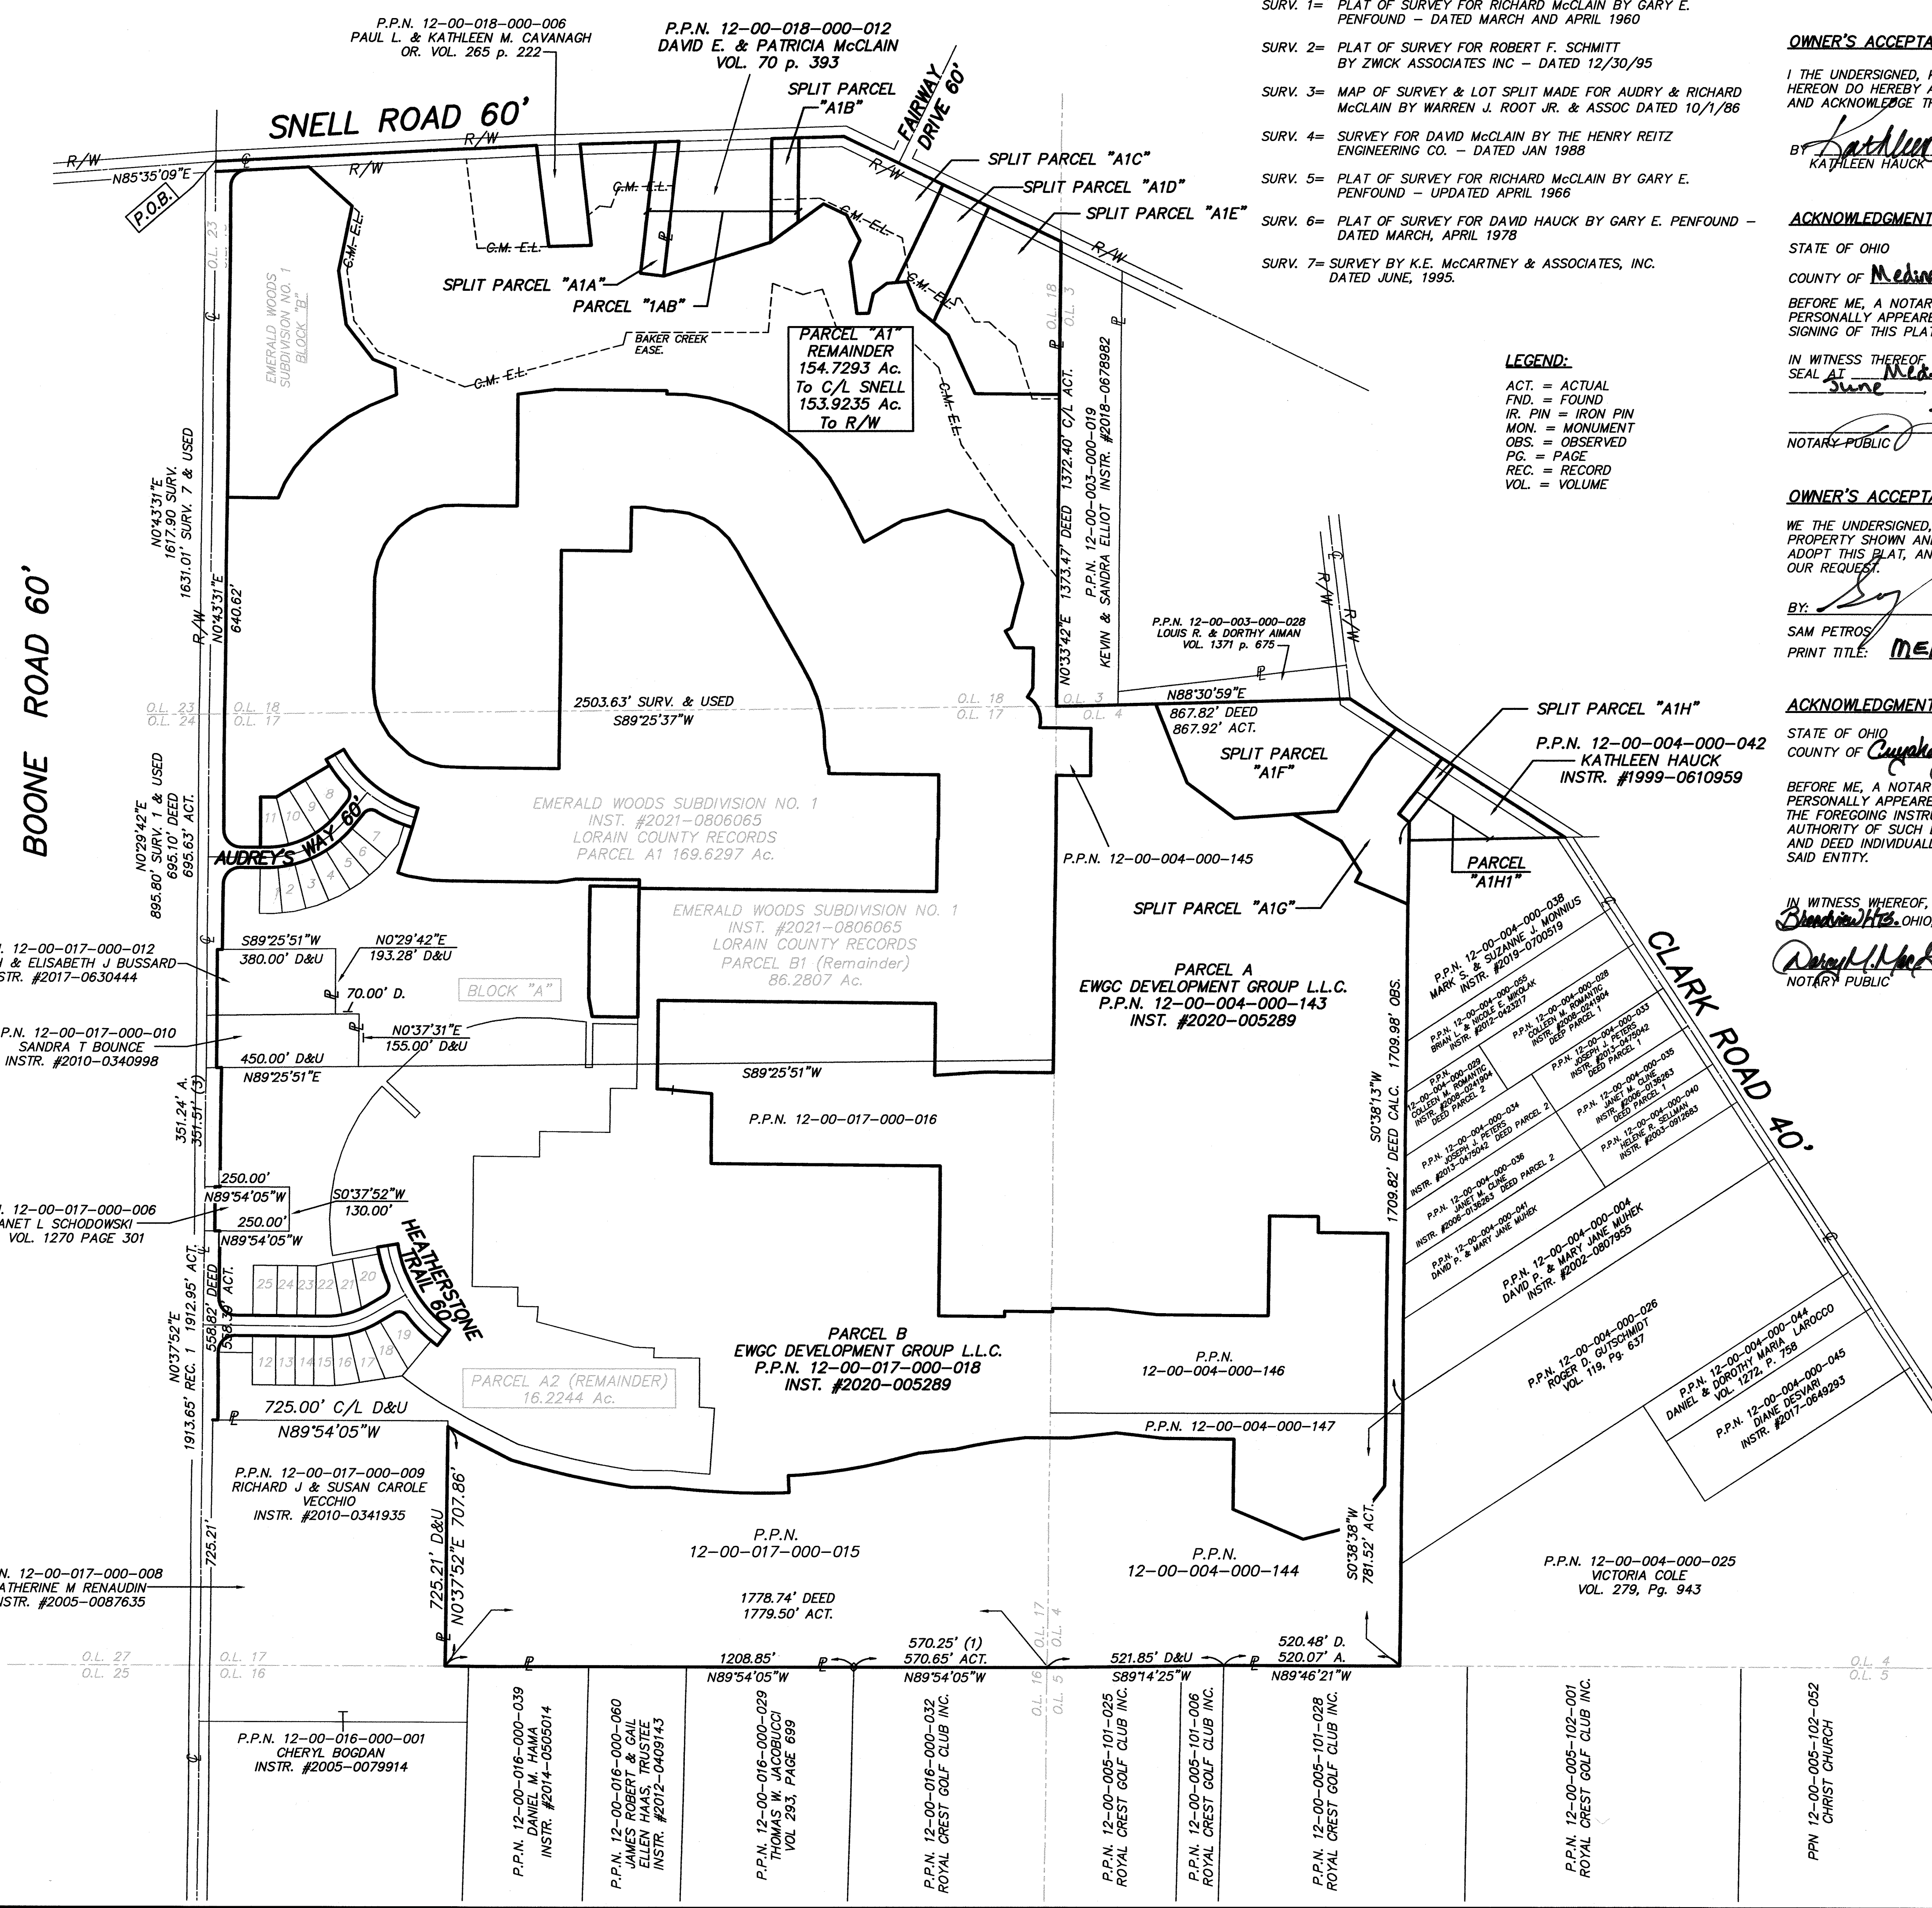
SURV. 1= PLAT OF SURVEY FOR RICHARD McCLAIN BY GARY E. PENFOUND – DATED MARCH AND APRIL 1960

SURV. 2= PLAT OF SURVEY FOR ROBERT F. SCHMITT BY ZWICK ASSOCIATES INC – DATED 12/30/95

SURV. 3= MAP OF SURVEY & LOT SPLIT MADE FOR AUDRY & RICHARD McCLAIN BY WARREN J. ROOT JR. & ASSOC DATED 10/1/86

SURV. 4= SURVEY FOR DAVID McCLAIN BY THE HENRY REITZ ENGINEERING CO. – DATED JAN 1988

SURV. 5= PLAT OF SURVEY FOR RICHARD McCLAIN BY GARY E. PENFOUND – UPDATED APRIL 1966

SURV. 6= PLAT OF SURVEY FOR DAVID HAUCK BY GARY E. PENFOUND – DATED MARCH, APRIL 1978

SURV. 7= SURVEY BY K.E. McCARTNEY & ASSOCIATES, INC. DATED JUNE, 1995.

LEGEND:
ACT. = ACTUAL
FND. = FOUND
IR. PIN = IRON PIN
MON. = MONUMENT
OBS. = OBSERVED
PG. = PAGE
REC. = RECORD
VOL. = VOLUME

OWNER'S ACCEPTA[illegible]
I THE UNDERSIGNED, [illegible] HEREON DO HEREBY A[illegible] AND ACKNOWLEDGE T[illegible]
BY Kathleen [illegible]
KATHLEEN HAUCK

ACKNOWLEDGMENT
STATE OF OHIO
COUNTY OF Medin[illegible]
BEFORE ME, A NOTAR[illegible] PERSONALLY APPEARE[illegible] SIGNING OF THIS PLA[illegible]
IN WITNESS THEREOF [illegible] SEAL AT Med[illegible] June
NOTARY PUBLIC

OWNER'S ACCEPTA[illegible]
WE THE UNDERSIGNED, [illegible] PROPERTY SHOWN AN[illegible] ADOPT THIS PLAT, AN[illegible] OUR REQUEST.
BY: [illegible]
SAM PETROS
PRINT TITLE: ME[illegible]

ACKNOWLEDGMENT
STATE OF OHIO
COUNTY OF Cuyaho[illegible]
BEFORE ME, A NOTAR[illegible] PERSONALLY APPEARE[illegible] THE FOREGOING INSTRU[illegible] AUTHORITY OF SUCH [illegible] AND DEED INDIVIDUALL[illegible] SAID ENTITY.
IN WITNESS WHEREOF, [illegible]
Beachwood Hts. OHIO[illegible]
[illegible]
NOTARY PUBLIC

P.P.N. 12-00-018-000-006
PAUL L. & KATHLEEN M. CAVANAGH
OR. VOL. 265 p. 222

P.P.N. 12-00-018-000-012
DAVID E. & PATRICIA McCLAIN
VOL. 70 p. 393

SNELL ROAD 60'
FAIRWAY DRIVE 60'
SPLIT PARCEL "A1B"
SPLIT PARCEL "A1C"
SPLIT PARCEL "A1D"
SPLIT PARCEL "A1E"
SPLIT PARCEL "A1A"
PARCEL "1AB"
R/W
N85°35'09"E
P.O.B.
C.M. E.L.
BAKER CREEK EASE.
PARCEL "A1" REMAINDER 154.7293 Ac. To C/L SNELL 153.9235 Ac. To R/W
EMERALD WOODS SUBDIVISION NO. 1 BLOCK "B"
O.L. 23
O.L. 18
O.L. 3
BOONE ROAD 60'
N0°43'31"E 1617.90 SURV. 1631.01' SURV. 7 & USED
N0°43'31"E 640.62'
P.P.N. 12-00-003-000-019
KEVIN & SANDRA ELLIOT INSTR. #2018-0678982
N0°33'42"E 1373.47' DEED 1372.40' C/L ACT.
P.P.N. 12-00-003-000-028
LOUIS R. & DORTHY AIMAN
VOL. 1371 p. 675
N88°30'59"E
867.82' DEED
867.92' ACT.
2503.63' SURV. & USED
S89°25'37"W
O.L. 23
O.L. 24
O.L. 18
O.L. 17
O.L. 18
O.L. 17
O.L. 3
O.L. 4
SPLIT PARCEL "A1F"
SPLIT PARCEL "A1H"
P.P.N. 12-00-004-000-042
KATHLEEN HAUCK
INSTR. #1999-0610959
EMERALD WOODS SUBDIVISION NO. 1
INST. #2021-0806065
LORAIN COUNTY RECORDS
PARCEL A1 169.6297 Ac.
N0°29'42"E 895.80' SURV. 1 & USED 695.10' DEED 695.63' ACT.
AUDREY'S WAY 60'
P.P.N. 12-00-004-000-145
SPLIT PARCEL "A1G"
PARCEL "A1H1"
CLARK ROAD 40'
EMERALD WOODS SUBDIVISION NO. 1
INST. #2021-0806065
LORAIN COUNTY RECORDS
PARCEL B1 (Remainder)
86.2807 Ac.
BLOCK "A"
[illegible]. 12-00-017-000-012
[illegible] & ELISABETH J BUSSARD
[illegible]STR. #2017-0630444
S89°25'51"W
380.00' D&U
N0°29'42"E
193.28' D&U
70.00' D.
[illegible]P.N. 12-00-017-000-010
SANDRA T BOUNCE
INSTR. #2010-0340998
N0°37'31"E
155.00' D&U
450.00' D&U
N89°25'51"E
PARCEL A
EWGC DEVELOPMENT GROUP L.L.C.
P.P.N. 12-00-004-000-143
INST. #2020-005289
S89°25'51"W
P.P.N. 12-00-017-000-016
351.24' A.
351.51' (3)
250.00'
N89°54'05"W
S0°37'52"W
130.00'
250.00'
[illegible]. 12-00-017-000-006
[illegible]ANET L SCHODOWSKI
VOL. 1270 PAGE 301
N89°54'05"W
HEATHERSTONE TRAIL 60'
N0°37'52"E 1913.65' REC. 1 1912.95' ACT.
558.82' DEED
558.39' ACT.
S0°38'13"W 1709.82' DEED CALC. 1709.98' OBS.
P.P.N. 12-00-004-000-038 MARK S. & SUZANNE J. MONNIUS INSTR. #2019-0700519
P.P.N. 12-00-004-000-055 BRIAN L. & NICOLE E. MIKOLAK INSTR. #2012-0423217
P.P.N. 12-00-004-000-028 COLLEEN M. ROMANTIC INSTR. #2008-0241904 DEED PARCEL 1
P.P.N. 12-00-004-000-029 COLLEEN M. ROMANTIC INSTR. #2008-0241904 DEED PARCEL 2
P.P.N. 12-00-004-000-033 JOSEPH J. PETERS INSTR. #2013-0475042 DEED PARCEL 1
P.P.N. 12-00-004-000-034 JOSEPH J. PETERS INSTR. #2013-0475042 DEED PARCEL 2
P.P.N. 12-00-004-000-035 JANET M. CLINE INSTR. #2006-0136263 DEED PARCEL 1
P.P.N. 12-00-004-000-036 JANET M. CLINE INSTR. #2006-0136263 DEED PARCEL 2
P.P.N. 12-00-004-000-040 HELENE R. SELLMAN INSTR. #2003-0912683
P.P.N. 12-00-004-000-041 DAVID P. & MARY JANE MUHEK
P.P.N. 12-00-004-000-004 DAVID P. & MARY JANE MUHEK INSTR. #2002-0807955
P.P.N. 12-00-004-000-026 ROGER D. GUTSCHMIDT VOL 119, Pg. 637
P.P.N. 12-00-004-000-044 DANIEL & DOROTHY MARIA LAROCCO VOL. 1272, P. 758
P.P.N. 12-00-004-000-045 DIANE DESVARI INSTR. #2017-0649293
PARCEL B
EWGC DEVELOPMENT GROUP L.L.C.
P.P.N. 12-00-017-000-018
INST. #2020-005289
PARCEL A2 (REMAINDER)
16.2244 Ac.
P.P.N.
12-00-004-000-146
725.00' C/L D&U
N89°54'05"W
P.P.N. 12-00-004-000-147
P.P.N. 12-00-017-000-009
RICHARD J & SUSAN CAROLE VECCHIO
INSTR. #2010-0341935
725.21'
725.21' D&U
N0°37'52"E 707.86'
P.P.N.
12-00-017-000-015
P.P.N.
12-00-004-000-144
S0°38'38"W
781.52' ACT.
P.P.N. 12-00-004-000-025
VICTORIA COLE
VOL. 279, Pg. 943
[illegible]N. 12-00-017-000-008
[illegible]ATHERINE M RENAUDIN
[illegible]STR. #2005-0087635
1778.74' DEED
1779.50' ACT.
O.L. 27
O.L. 25
O.L. 17
O.L. 16
1208.85'
N89°54'05"W
570.25' (1)
570.65' ACT.
N89°54'05"W
O.L. 17
O.L. 4
O.L. 16
O.L. 5
521.85' D&U
S89°14'25"W
520.48' D.
520.07' A.
N89°46'21"W
O.L. 4
O.L. 5
P.P.N. 12-00-016-000-001
CHERYL BOGDAN
INSTR. #2005-0079914
P.P.N. 12-00-016-000-039 DANIEL M. HAMA INSTR. #2014-0505014
P.P.N. 12-00-016-000-060 JAMES ROBERT & GAIL ELLEN HAAS, TRUSTEE INSTR. #2012-0409143
P.P.N. 12-00-016-000-029 THOMAS W. JACOBUCCI VOL 293, PAGE 699
P.P.N. 12-00-016-000-032 ROYAL CREST GOLF CLUB INC.
P.P.N. 12-00-005-101-025 ROYAL CREST GOLF CLUB INC.
P.P.N. 12-00-005-101-006 ROYAL CREST GOLF CLUB INC.
P.P.N. 12-00-005-101-028 ROYAL CREST GOLF CLUB INC.
P.P.N. 12-00-005-102-001 ROYAL CREST GOLF CLUB INC.
PPN 12-00-005-102-052 CHRIST CHURCH